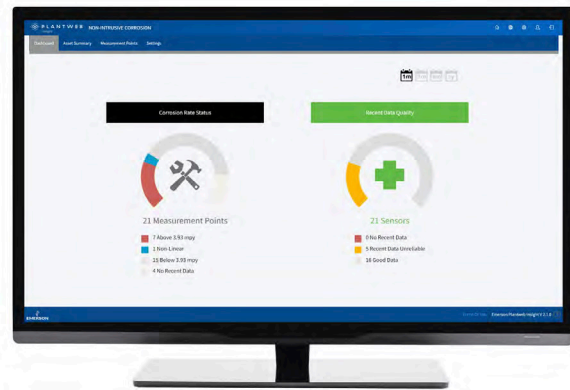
PLANTWEB NON-INTRUSIVE CORROSION

Dashboard Asset Summary Measurement Points Settings

1m

Corrosion Rate Status

Recent Data Quality

21 Measurement Points

7 Above 3.93 mpy

1 Non-Linear

13 Below 3.93 mpy

4 No Recent Data

21 Sensors

0 No Recent Data

5 Recent Data Unreliable

16 Good Data

EMERSON

Emerson Plantweb Insight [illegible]